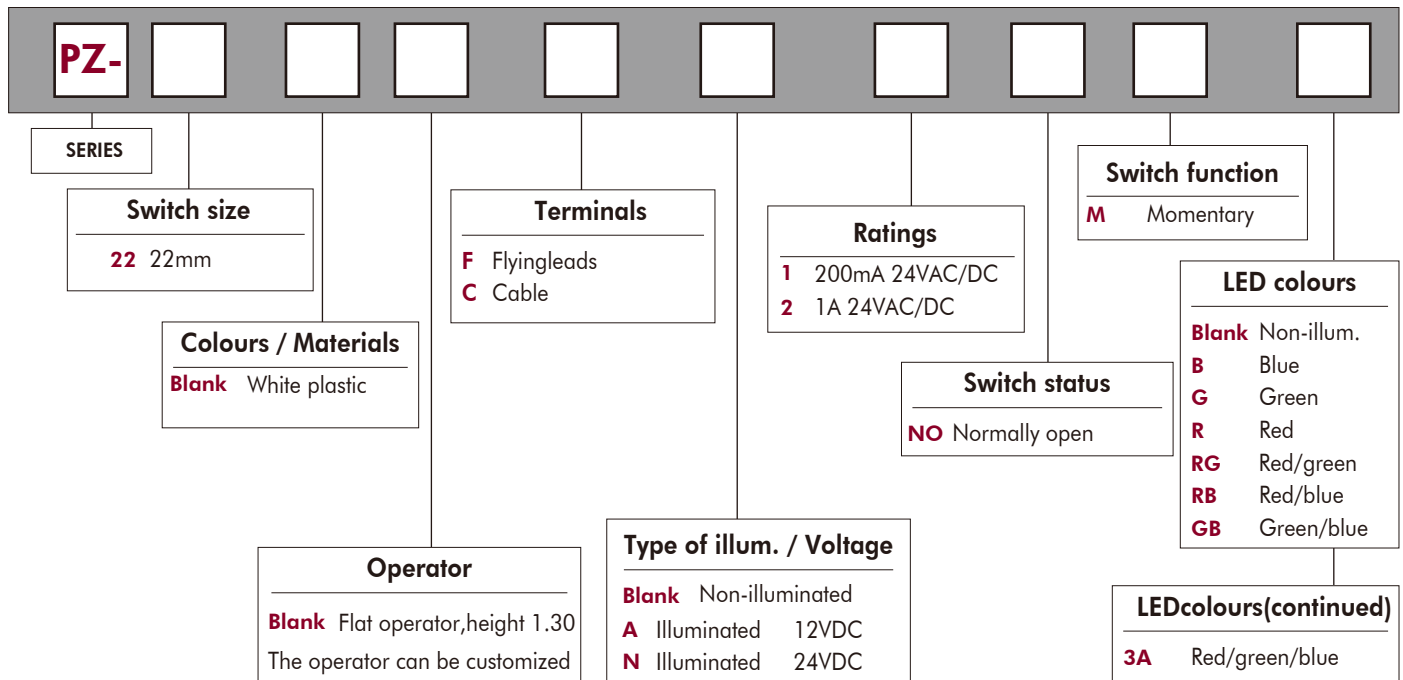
PZ-

SERIES

Switch size
22 22mm

Colours / Materials
Blank White plastic

Terminals
F Flyingleads
C Cable

Ratings
1 200mA 24VAC/DC
2 1A 24VAC/DC

Switch function
M Momentary

LED colours
Blank Non-illum.
B Blue
G Green
R Red
RG Red/green
RB Red/blue
GB Green/blue

Switch status
NO Normally open

Operator
Blank Flat operator,height 1.30
The operator can be customized

Type of illum. / Voltage
Blank Non-illuminated
A Illuminated 12VDC
N Illuminated 24VDC

LEDcolours(continued)
3A Red/green/blue